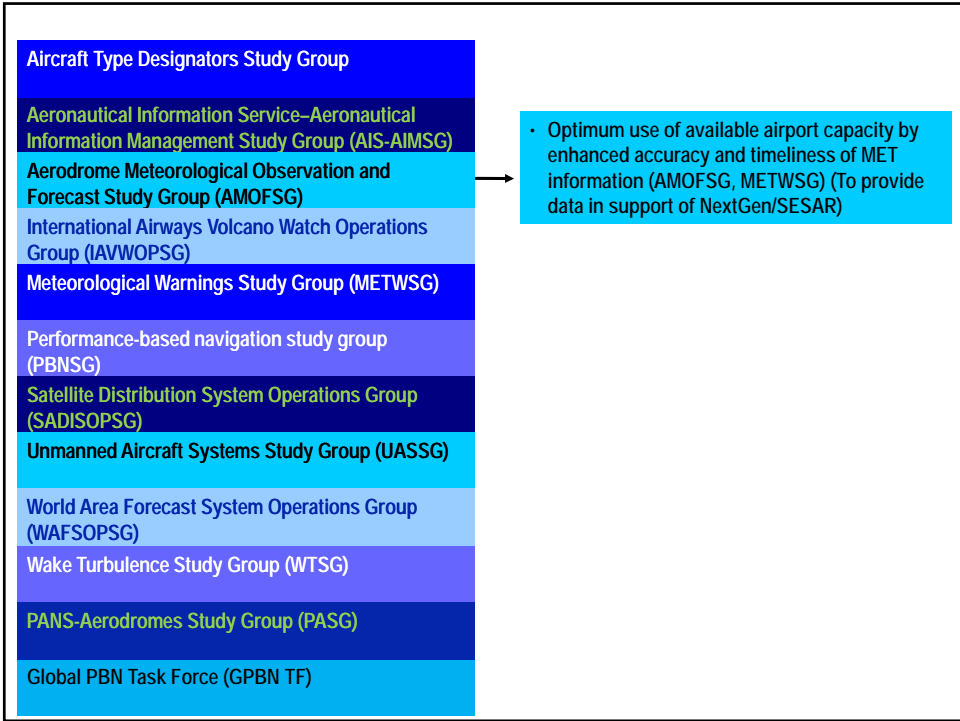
Aircraft Type Designators Study Group

Aeronautical Information Service–Aeronautical Information Management Study Group (AIS-AIMSG)

Aerodrome Meteorological Observation and Forecast Study Group (AMOFSG)

International Airways Volcano Watch Operations Group (IAVWOPSG)

Meteorological Warnings Study Group (METWSG)

Performance-based navigation study group (PBNSG)

Satellite Distribution System Operations Group (SADISOPSG)

Unmanned Aircraft Systems Study Group (UASSG)

World Area Forecast System Operations Group (WAFSOPSG)

Wake Turbulence Study Group (WTSG)

PANS-Aerodromes Study Group (PASG)

Global PBN Task Force (GPBN TF)

• Optimum use of available airport capacity by enhanced accuracy and timeliness of MET information (AMOFSG, METWSG) (To provide data in support of NextGen/SESAR)